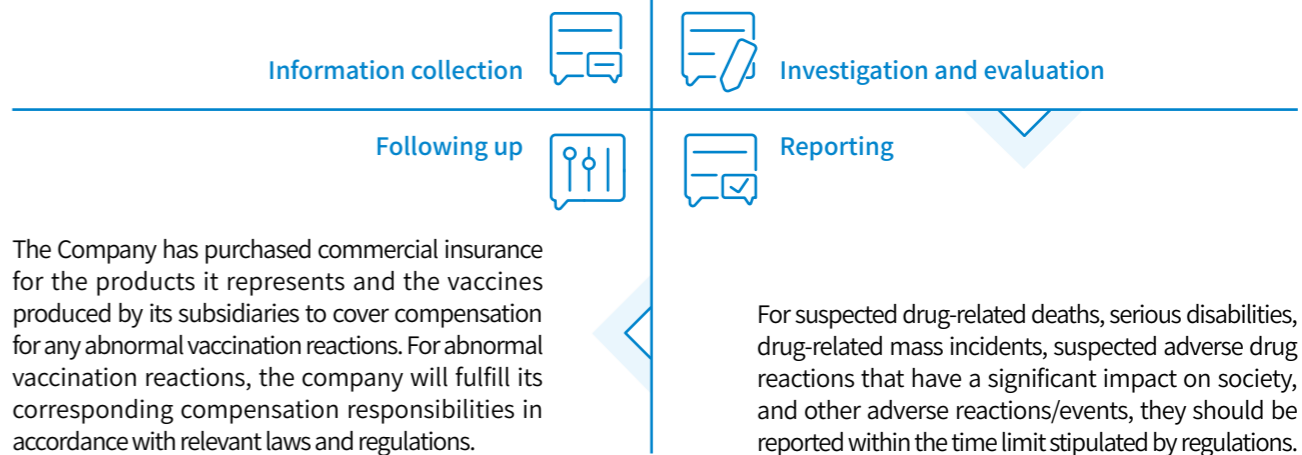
Information collection

Investigation and evaluation

Following up

Reporting

The Company has purchased commercial insurance for the products it represents and the vaccines produced by its subsidiaries to cover compensation for any abnormal vaccination reactions. For abnormal vaccination reactions, the company will fulfill its corresponding compensation responsibilities in accordance with relevant laws and regulations.

For suspected drug-related deaths, serious disabilities, drug-related mass incidents, suspected adverse drug reactions that have a significant impact on society, and other adverse reactions/events, they should be reported within the time limit stipulated by regulations.